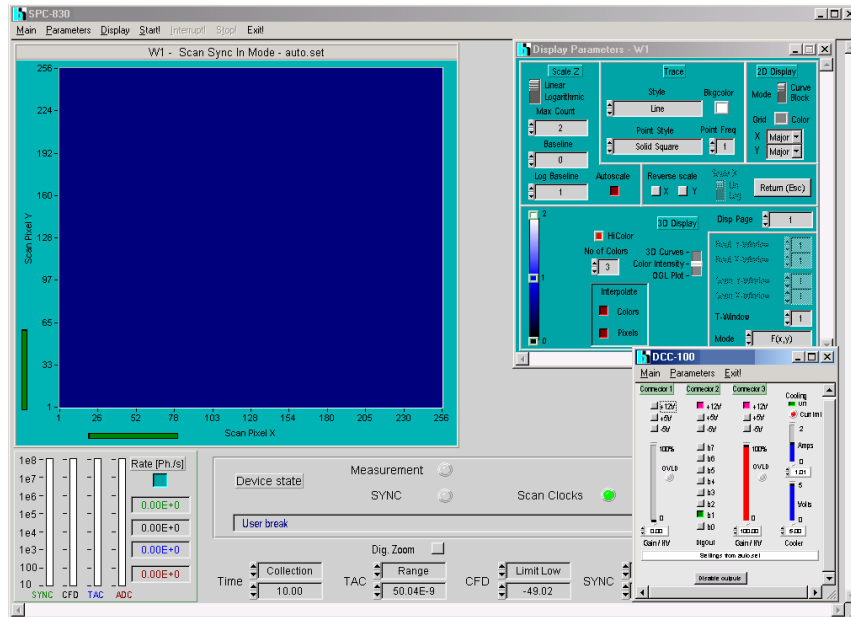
SPC-830
Main Parameters Display Start! Interrupt! Stop! Exit!

W1 - Scan Sync In Mode - auto.set
256
224
192
160
128
97
65
33
1
Scan Pixel Y
1 26 52 78 103 128 154 180 205 230 256
Scan Pixel X

Display Parameters - W1
Scale Z
Linear
Logarithmic
Max Count
2
Baseline
0
Log Baseline
1
Autoscale
Trace
Style
Line
Bkgcolor
Point Style
Solid Square
Point Freq
1
Reverse scale
X Y
Scale X
Lin
Log
Return (Esc)
2D Display
Mode
Curve
Block
Grid
Color
X Major
Y Major
2
1
0
HiColor
No of Colors
3
3D Display
3D Curves
Color Intensity
OGL Plot
Interpolate
Colors
Pixels
Disp Page
1
Rout. T-Window
Rout. X-Window
Scan T-Window
Scan Y-Window
T-Window
1
Mode
F(x,y)

DCC-100
Main Parameters Exit!
Connector 1
+12V
+5V
-5V
100%
OVLD
0
Gain / HV
0.00
Connector 2
b7
b6
b5
b4
b3
b2
b1
b0
DigOut
Connector 3
+12V
+5V
-5V
100%
OVLD
0
Gain / HV
100.00
Cooling
On
Current
2
Amps
1.01
5
Volts
0
Cooler
5.00
Settings from auto.set
Disable outputs

1e8
1e7
1e6
1e5
1e4
1e3
100
10
SYNC CFD TAC ADC
Rate [Ph./s]
0.00E+0
0.00E+0
0.00E+0
0.00E+0

Device state
Measurement
SYNC
Scan Clocks
User break
Dig. Zoom
Time
Collection
10.00
TAC
Range
50.04E-9
CFD
Limit Low
-49.02
SYNC